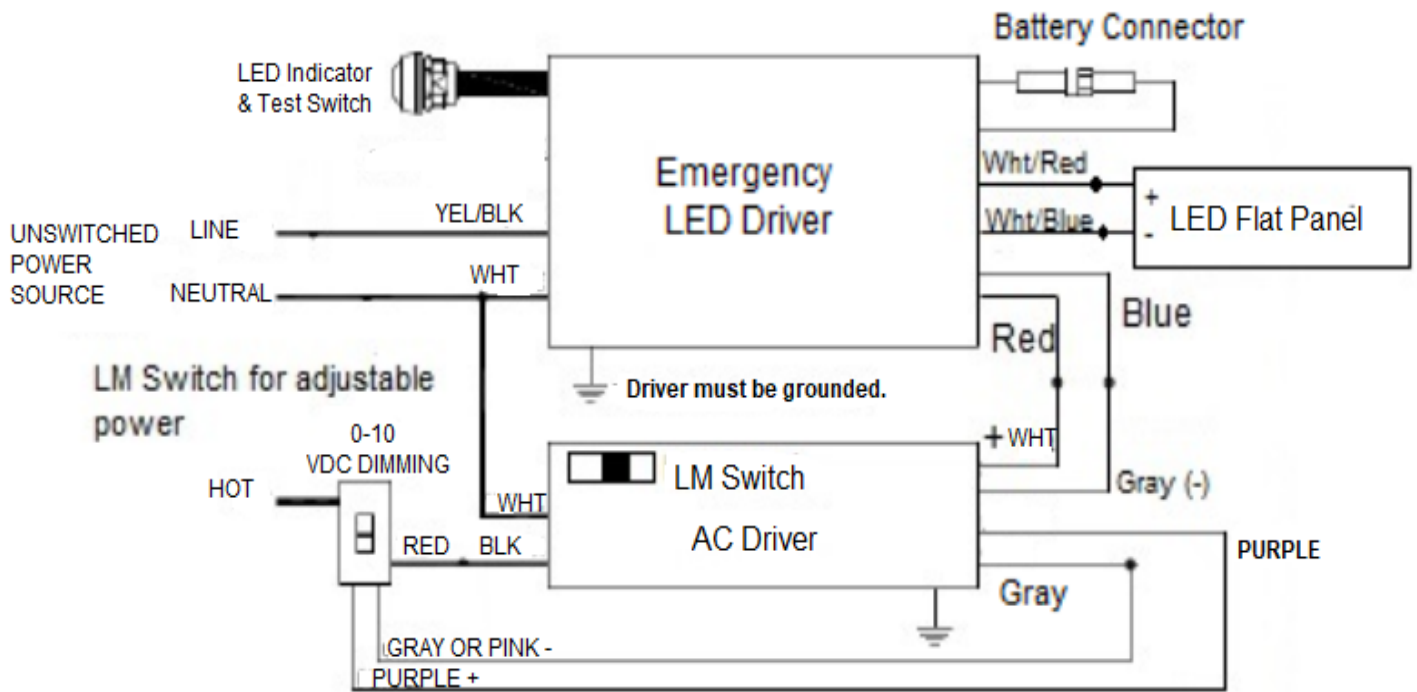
Battery Connector

LED Indicator & Test Switch

Emergency LED Driver

Wht/Red

Wht/Blue

+

-

LED Flat Panel

UNSWITCHED POWER SOURCE

LINE

NEUTRAL

YEL/BLK

WHT

Blue

Red

LM Switch for adjustable power

Driver must be grounded.

0-10 VDC DIMMING

+ WHT

HOT

LM Switch

Gray (-)

WHT

AC Driver

RED

BLK

PURPLE

Gray

GRAY OR PINK -

PURPLE +